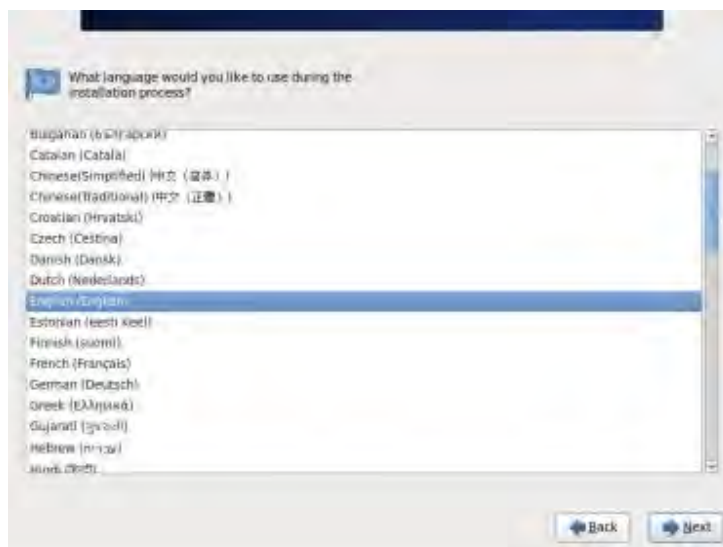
What language would you like to use during the installation process?

Bulgarian (Български)
Catalan (Català)
Chinese(Simplified) (中文（简体）)
Chinese(Traditional) (中文（正體）)
Croatian (Hrvatski)
Czech (Čeština)
Danish (Dansk)
Dutch (Nederlands)
English (English)
Estonian (eesti keel)
Finnish (suomi)
French (Français)
German (Deutsch)
Greek (Ελληνικά)
Gujarati (ગુજરાતી)
Hebrew ([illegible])
Hindi ([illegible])

Back
Next